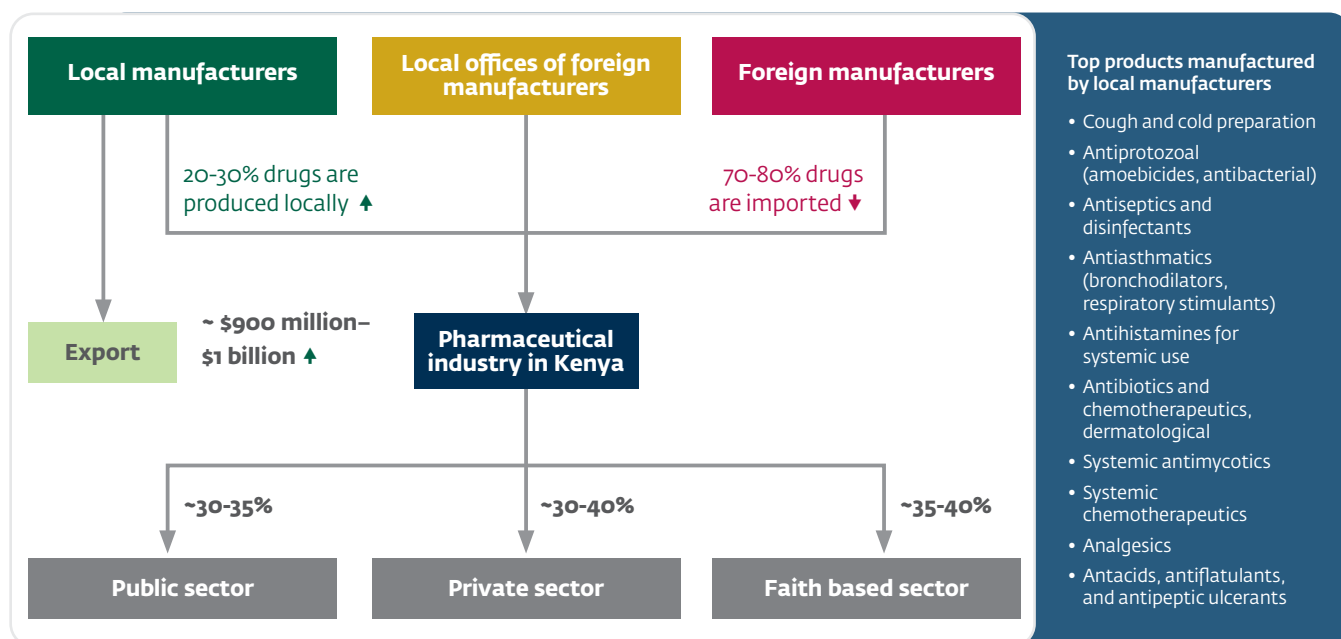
Local manufacturers

Local offices of foreign manufacturers

Foreign manufacturers

20-30% drugs are produced locally ↑

70-80% drugs are imported ↓

Export

~ $900 million–$1 billion ↑

Pharmaceutical industry in Kenya

~30-35%

~30-40%

~35-40%

Public sector

Private sector

Faith based sector

Top products manufactured by local manufacturers

• Cough and cold preparation
• Antiprotozoal (amoebicides, antibacterial)
• Antiseptics and disinfectants
• Antiasthmatics (bronchodilators, respiratory stimulants)
• Antihistamines for systemic use
• Antibiotics and chemotherapeutics, dermatological
• Systemic antimycotics
• Systemic chemotherapeutics
• Analgesics
• Antacids, antiflatulants, and antipeptic ulcerants